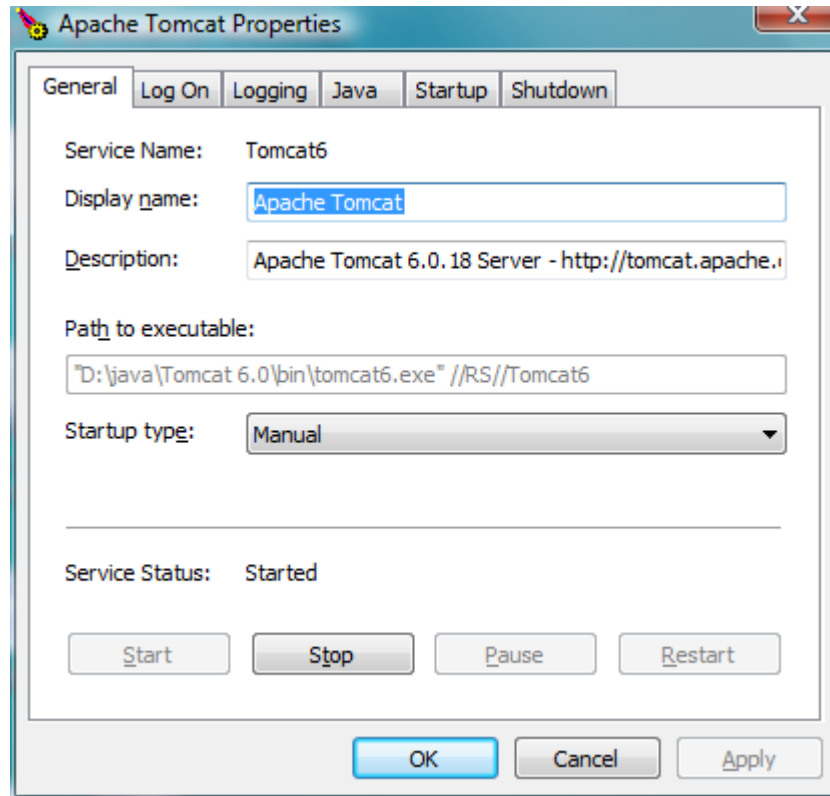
Apache Tomcat Properties

General | Log On | Logging | Java | Startup | Shutdown

Service Name: Tomcat6

Display name: Apache Tomcat

Description: Apache Tomcat 6.0.18 Server - http://tomcat.apache.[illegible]

Path to executable:

"D:\java\Tomcat 6.0\bin\tomcat6.exe" //RS//Tomcat6

Startup type: Manual

Service Status: Started

Start | Stop | Pause | Restart

OK | Cancel | Apply